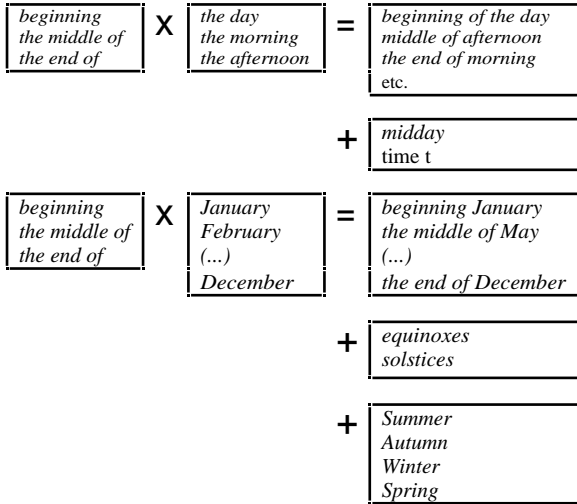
beginning
the middle of
the end of

X

the day
the morning
the afternoon

=

beginning of the day
middle of afternoon
the end of morning
etc.

+

midday
time t

beginning
the middle of
the end of

X

January
February
(...)
December

=

beginning January
the middle of May
(...)
the end of December

+

equinoxes
solstices

+

Summer
Autumn
Winter
Spring